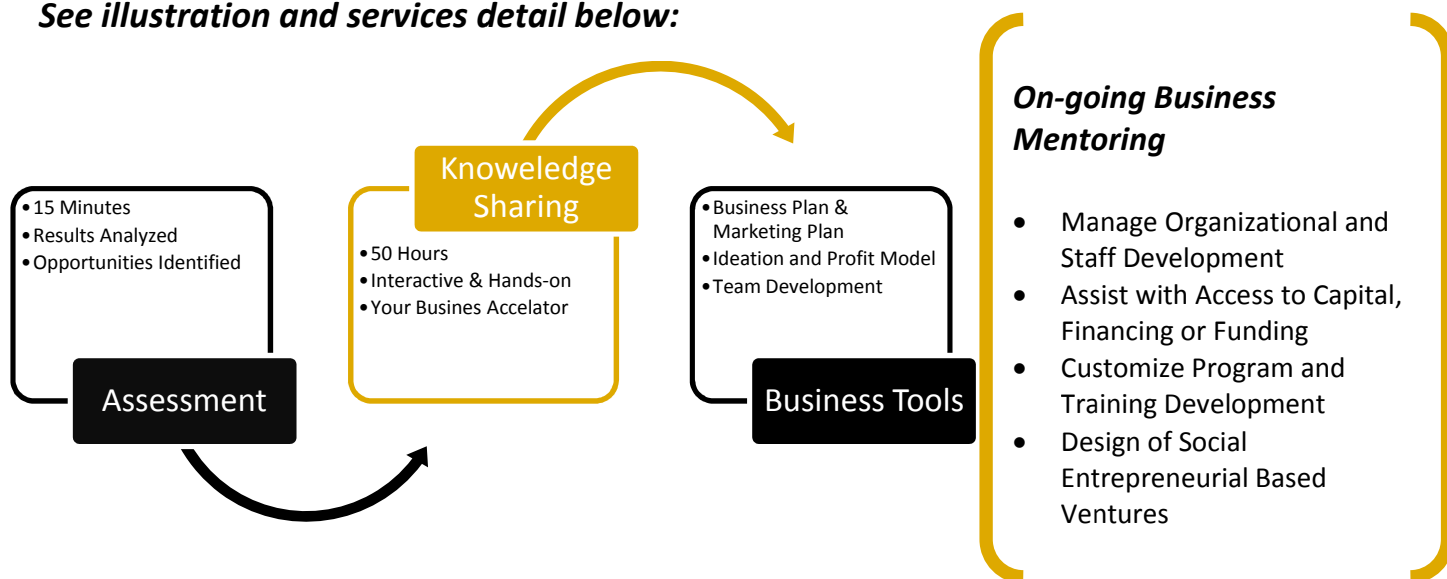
See illustration and services detail below:

- 15 Minutes
- Results Analyzed
- Opportunities Identified

Assessment

Knowledge Sharing

- 50 Hours
- Interactive & Hands-on
- Your Busines Accelator

- Business Plan & Marketing Plan
- Ideation and Profit Model
- Team Development

Business Tools

On-going Business Mentoring

- Manage Organizational and Staff Development
- Assist with Access to Capital, Financing or Funding
- Customize Program and Training Development
- Design of Social Entrepreneurial Based Ventures